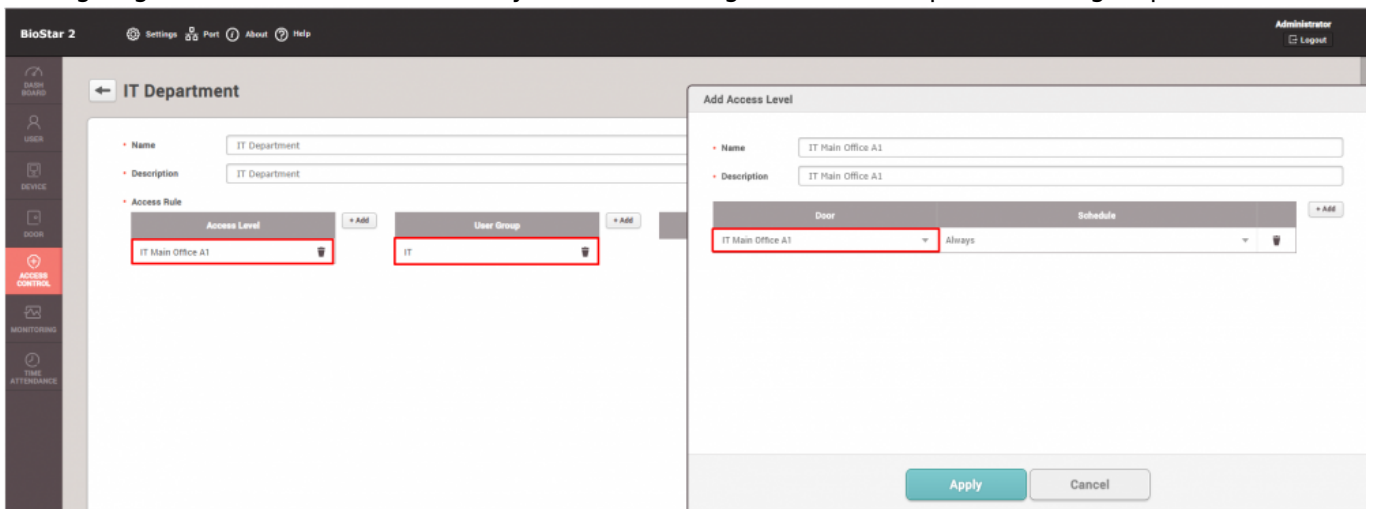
BioStar 2

Settings Port About Help

Administrator
Logout

DASH BOARD
USER
DEVICE
DOOR
ACCESS CONTROL
MONITORING
TIME ATTENDANCE

IT Department

• Name IT Department
• Description IT Department
• Access Rule

| Access Level |
|---|
| IT Main Office A1 |

+ Add

| User Group |
|---|
| IT |

+ Add

Add Access Level

• Name IT Main Office A1
• Description IT Main Office A1

| Door | Schedule |
|---|---|
| IT Main Office A1 | Always |

+ Add

Apply
Cancel